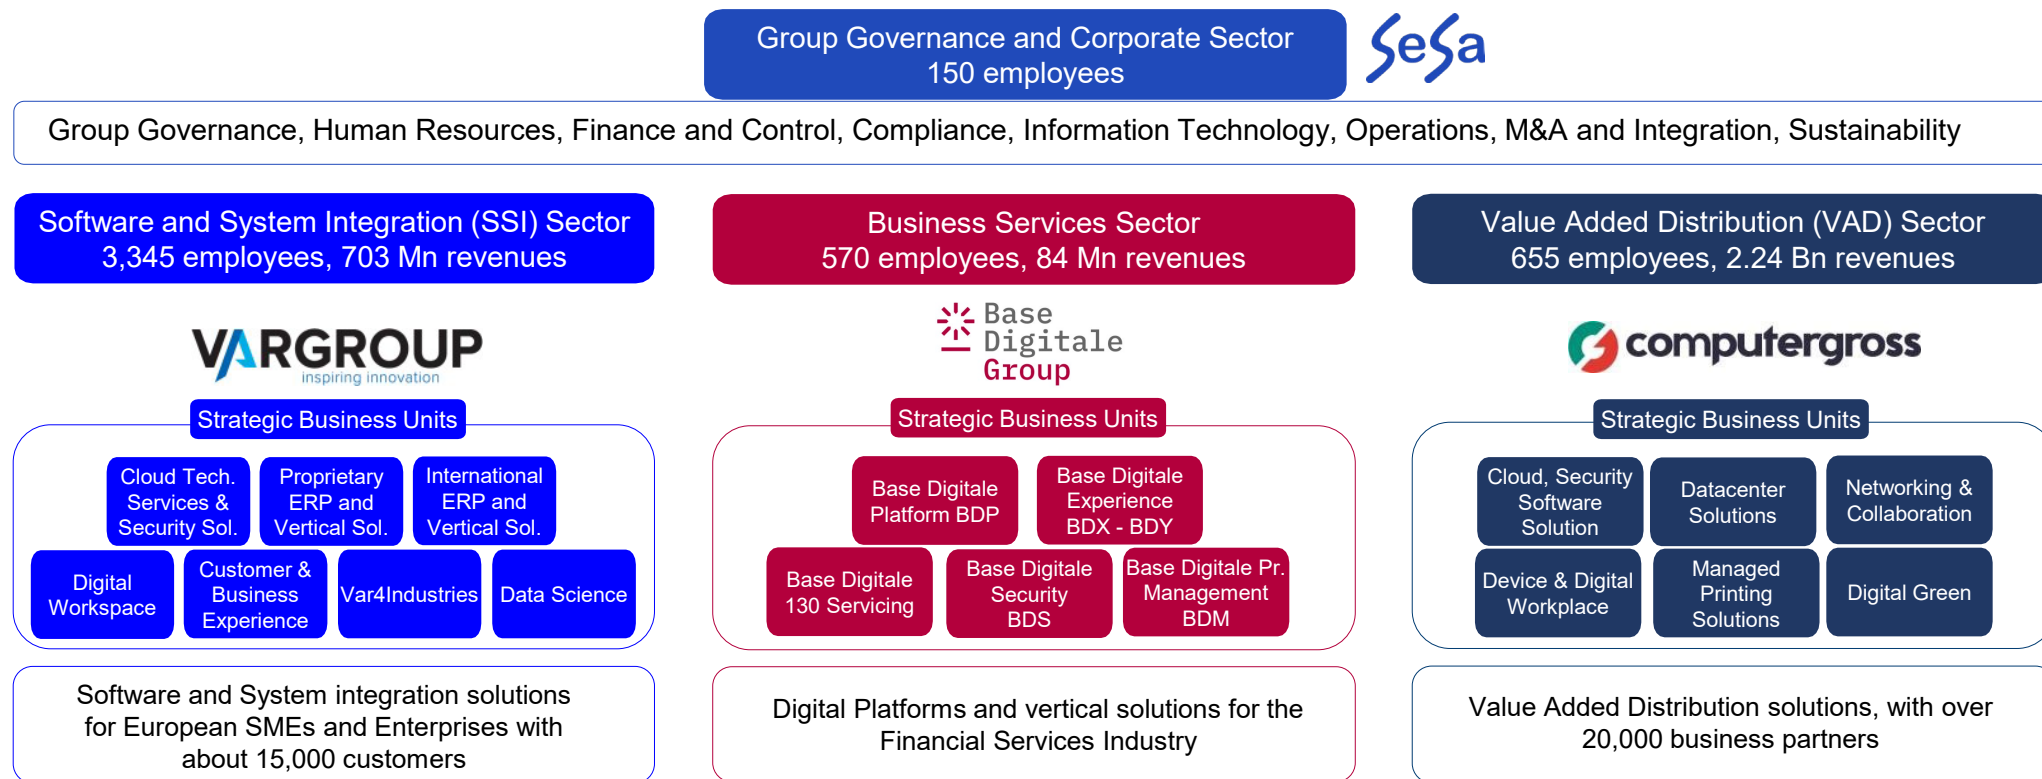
Group Governance and Corporate Sector
150 employees

SeSa

Group Governance, Human Resources, Finance and Control, Compliance, Information Technology, Operations, M&A and Integration, Sustainability

Software and System Integration (SSI) Sector
3,345 employees, 703 Mn revenues

VARGROUP
inspiring innovation

Strategic Business Units

Cloud Tech. Services & Security Sol.

Proprietary ERP and Vertical Sol.

International ERP and Vertical Sol.

Digital Workspace

Customer & Business Experience

Var4Industries

Data Science

Software and System integration solutions for European SMEs and Enterprises with about 15,000 customers

Business Services Sector
570 employees, 84 Mn revenues

Base Digitale Group

Strategic Business Units

Base Digitale Platform BDP

Base Digitale Experience BDX - BDY

Base Digitale 130 Servicing

Base Digitale Security BDS

Base Digitale Pr. Management BDM

Digital Platforms and vertical solutions for the Financial Services Industry

Value Added Distribution (VAD) Sector
655 employees, 2.24 Bn revenues

computergross

Strategic Business Units

Cloud, Security Software Solution

Datacenter Solutions

Networking & Collaboration

Device & Digital Workplace

Managed Printing Solutions

Digital Green

Value Added Distribution solutions, with over 20,000 business partners